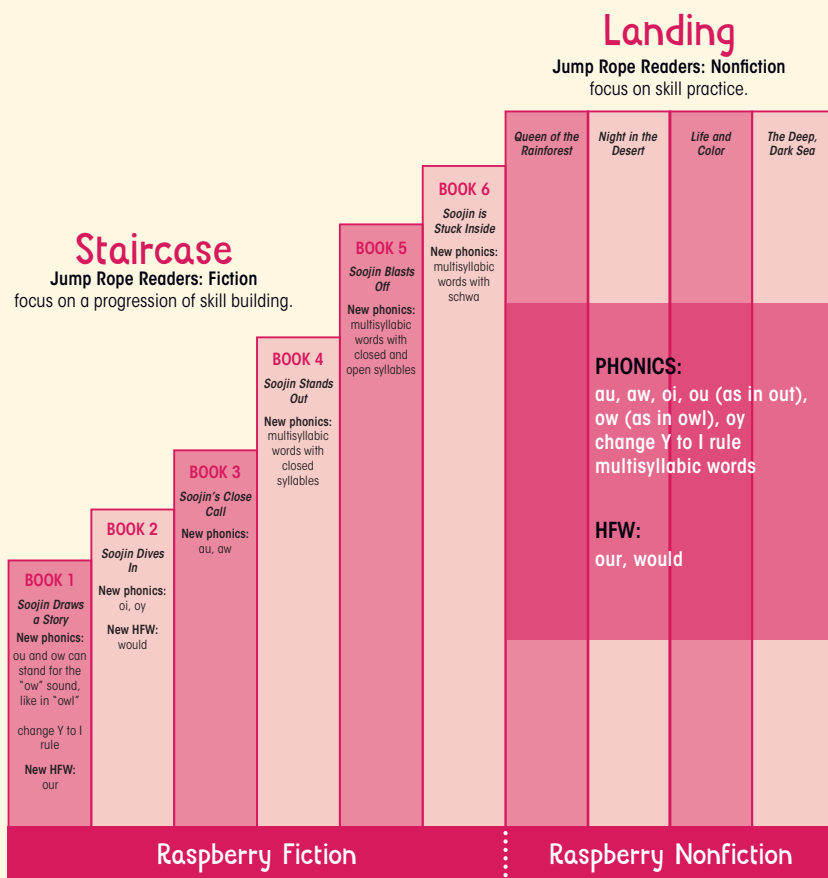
Landing
Jump Rope Readers: Nonfiction
focus on skill practice.

Queen of the Rainforest

Night in the Desert

Life and Color

The Deep, Dark Sea

PHONICS:
au, aw, oi, ou (as in out), ow (as in owl), oy
change Y to I rule
multisyllabic words

HFW:
our, would

Staircase
Jump Rope Readers: Fiction
focus on a progression of skill building.

BOOK 1
Soojin Draws a Story
New phonics:
ou and ow can stand for the "ow" sound, like in "owl"

change Y to I rule

New HFW:
our

BOOK 2
Soojin Dives In
New phonics:
oi, oy
New HFW:
would

BOOK 3
Soojin's Close Call
New phonics:
au, aw

BOOK 4
Soojin Stands Out
New phonics:
multisyllabic words with closed syllables

BOOK 5
Soojin Blasts Off
New phonics:
multisyllabic words with closed and open syllables

BOOK 6
Soojin is Stuck Inside
New phonics:
multisyllabic words with schwa

Raspberry Fiction

Raspberry Nonfiction